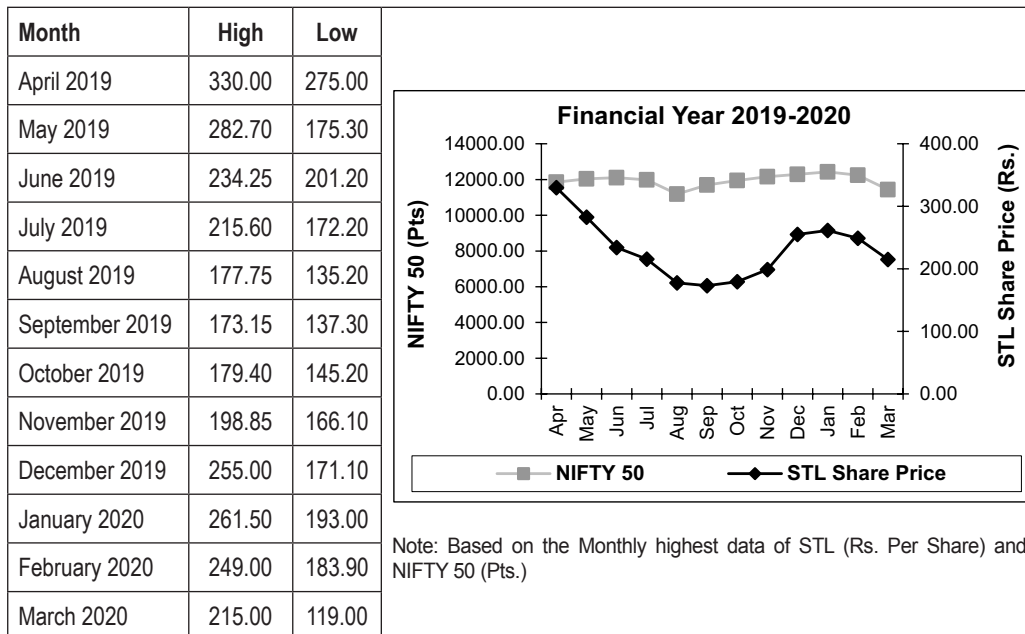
| Month | High | Low |
|---|---|---|
| April 2019 | 330.00 | 275.00 |
| May 2019 | 282.70 | 175.30 |
| June 2019 | 234.25 | 201.20 |
| July 2019 | 215.60 | 172.20 |
| August 2019 | 177.75 | 135.20 |
| September 2019 | 173.15 | 137.30 |
| October 2019 | 179.40 | 145.20 |
| November 2019 | 198.85 | 166.10 |
| December 2019 | 255.00 | 171.10 |
| January 2020 | 261.50 | 193.00 |
| February 2020 | 249.00 | 183.90 |
| March 2020 | 215.00 | 119.00 |

Financial Year 2019-2020

NIFTY 50 (Pts)

14000.00
12000.00
10000.00
8000.00
6000.00
4000.00
2000.00
0.00

STL Share Price (Rs.)

400.00
300.00
200.00
100.00
0.00

Apr May Jun Jul Aug Sep Oct Nov Dec Jan Feb Mar

NIFTY 50 STL Share Price

Note: Based on the Monthly highest data of STL (Rs. Per Share) and NIFTY 50 (Pts.)